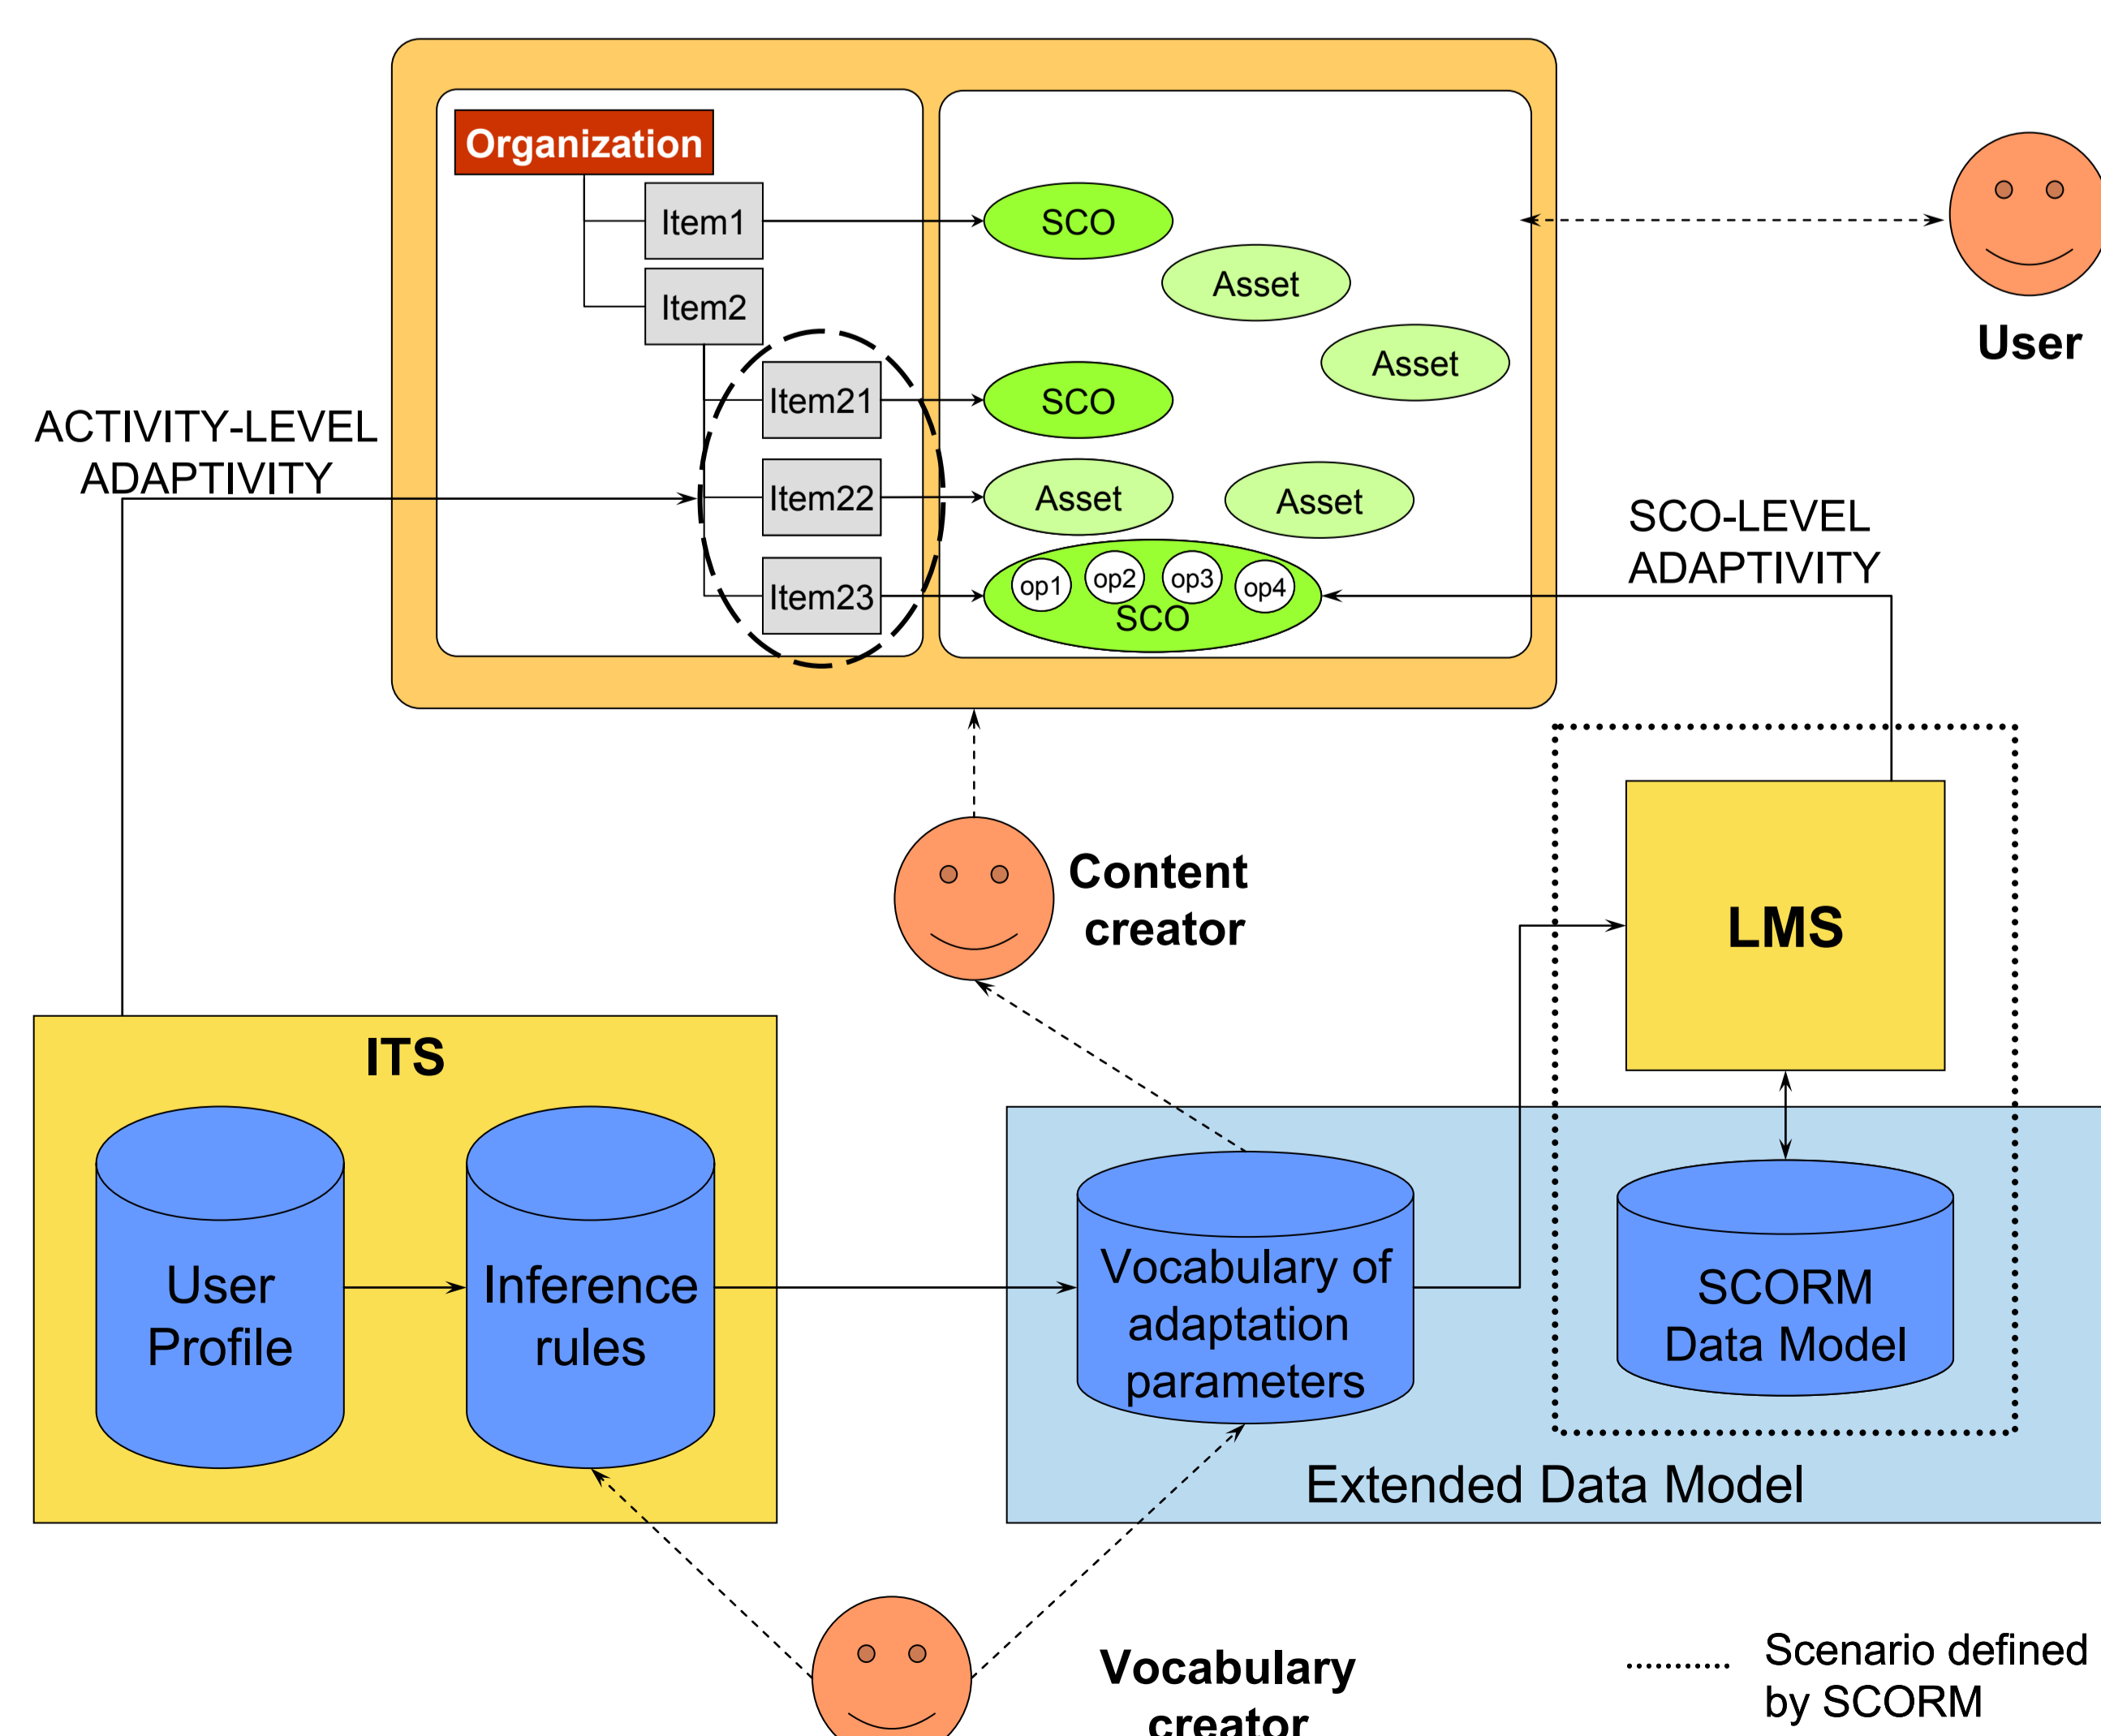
Organization

Item1

Item2

Item21

Item22

Item23

SCO

Asset

Asset

SCO

Asset

Asset

op1 op2 op3 op4

SCO

User

ACTIVITY-LEVEL ADAPTIVITY

SCO-LEVEL ADAPTIVITY

Content creator

LMS

ITS

User Profile

Inference rules

Vocabulary of adaptation parameters

SCORM Data Model

Extended Data Model

Vocabulary creator

Scenario defined by SCORM